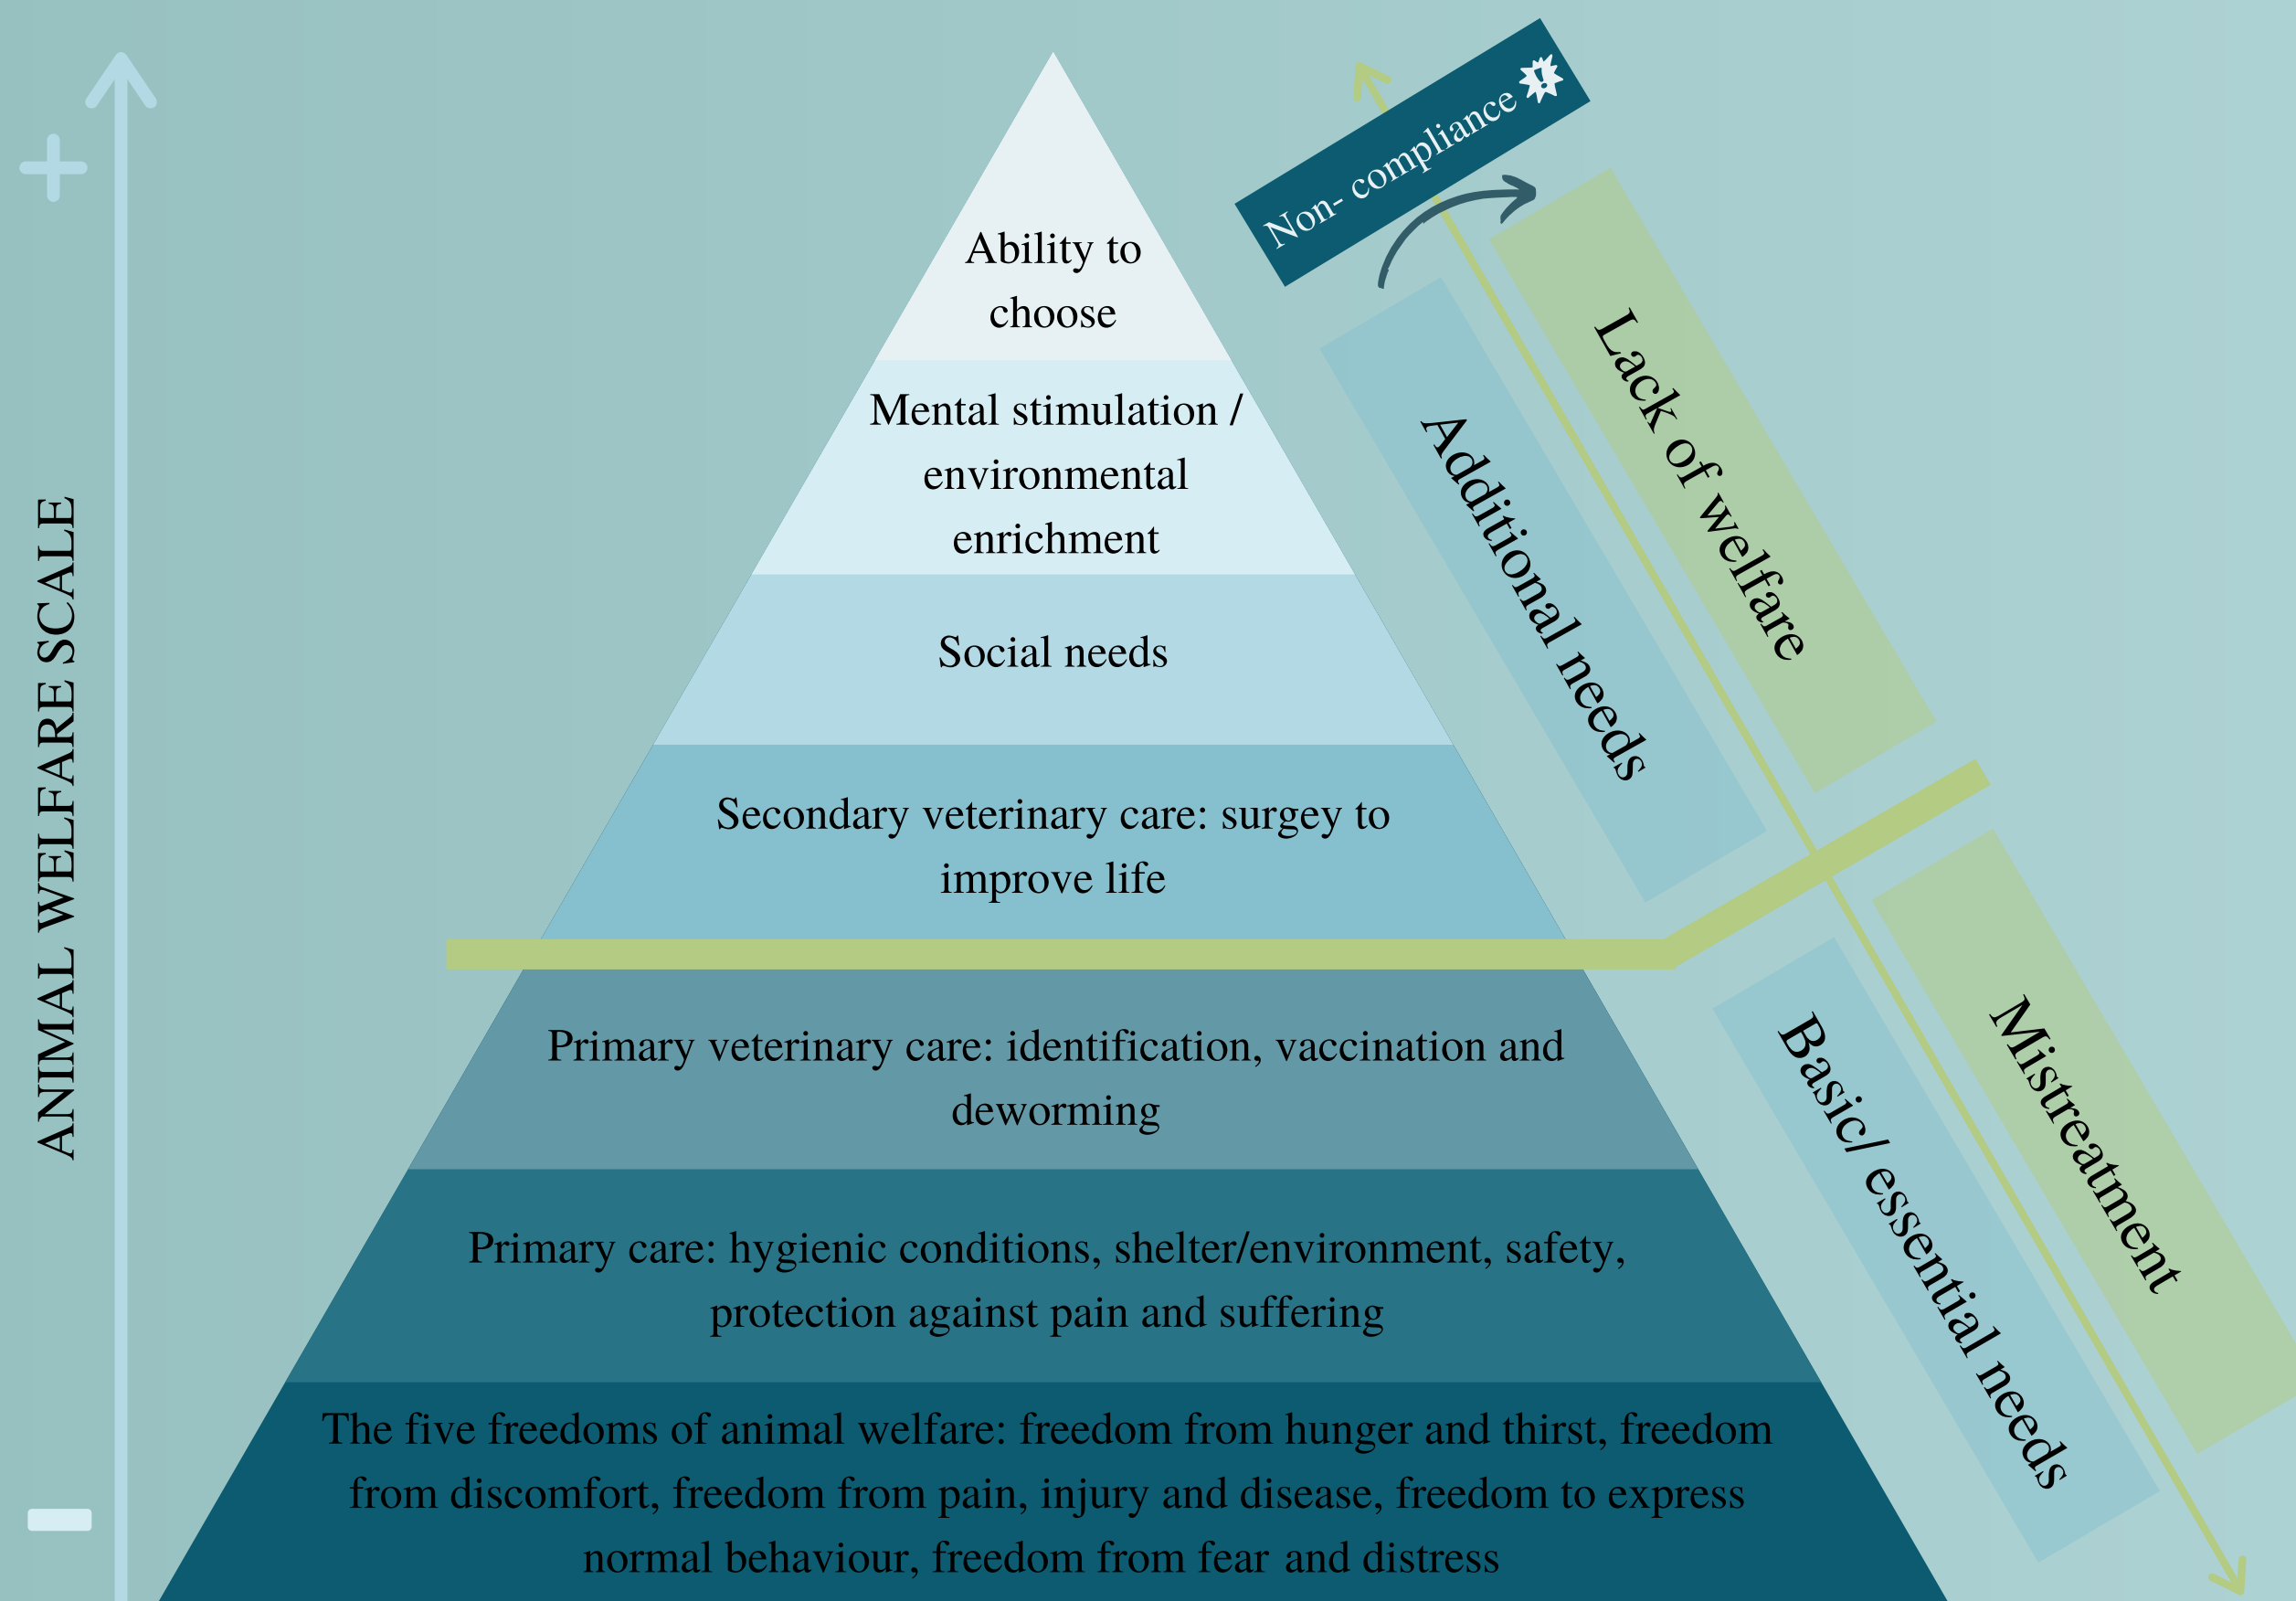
ANIMAL WELFARE SCALE

Ability to choose

Mental stimulation / environmental enrichment

Social needs

Secondary veterinary care: surgey to improve life

Primary veterinary care: identification, vaccination and deworming

Primary care: hygienic conditions, shelter/environment, safety, protection against pain and suffering

The five freedoms of animal welfare: freedom from hunger and thirst, freedom from discomfort, freedom from pain, injury and disease, freedom to express normal behaviour, freedom from fear and distress

Non- compliance

Lack of welfare

Additional needs

Mistreatment

Basic/ essential needs